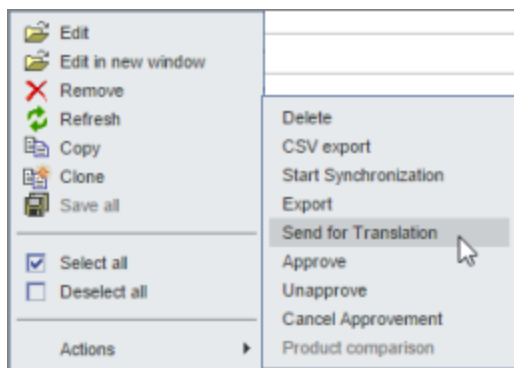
Edit
Edit in new window
Remove
Refresh
Copy
Clone
Save all

Select all
Deselect all

Actions

Delete
CSV export
Start Synchronization
Export
Send for Translation
Approve
Unapprove
Cancel Approvement
Product comparison